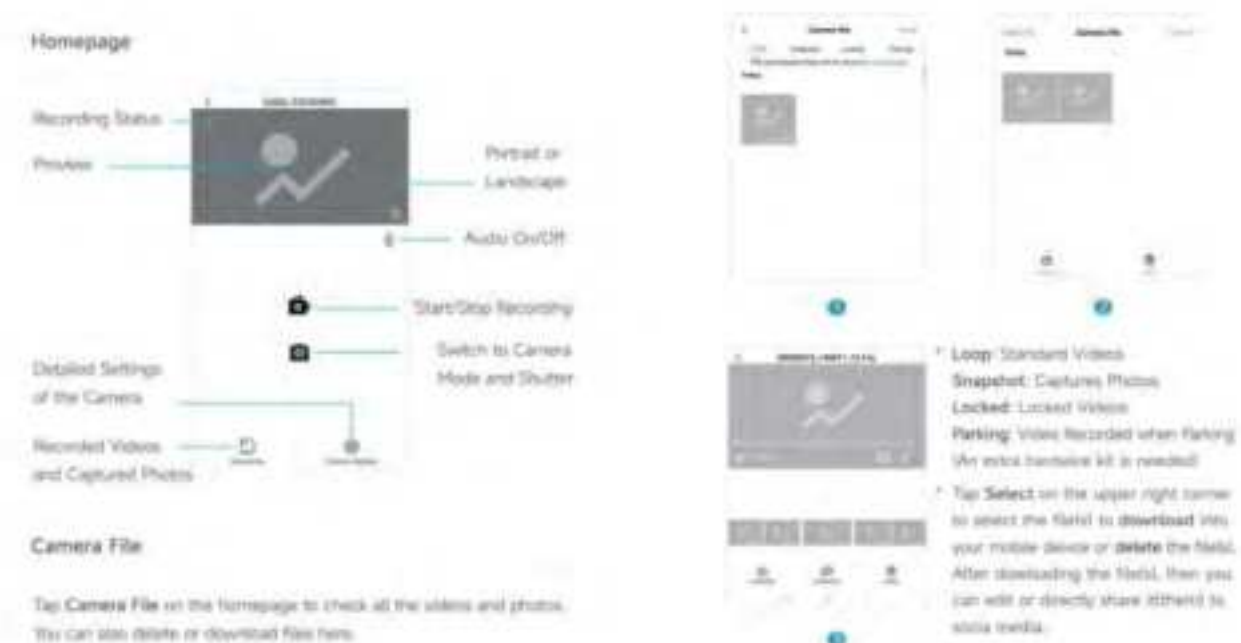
Homepage

Recording Status

Preview

Portrait or Landscape

Audio On/Off

Start/Stop Recording

Switch to Camera Mode and Shutter

Detailed Settings of the Camera

Recorded Videos and Captured Photos

Camera File

Tap Camera File on the homepage to check all the videos and photos. You can also delete or download files here.

* Loop: Standard Videos
Snapshot: Captures Photos
Locked: Locked Videos
Parking: Video Recorded when Parking (An extra hardwire kit is needed)

* Tap Select on the upper right corner to select the file(s) to download into your mobile device or delete the file(s). After downloading the file(s), then you can edit or directly share it(them) to social media.